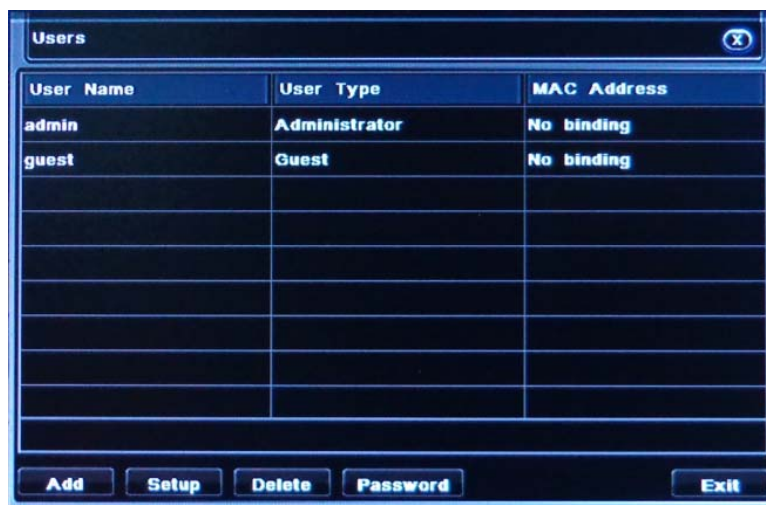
Users

X

| User Name | User Type | MAC Address |
|---|---|---|
| admin | Administrator | No binding |
| guest | Guest | No binding |
| | | |
| | | |
| | | |
| | | |
| | | |
| | | |
| | | |

Add Setup Delete Password Exit